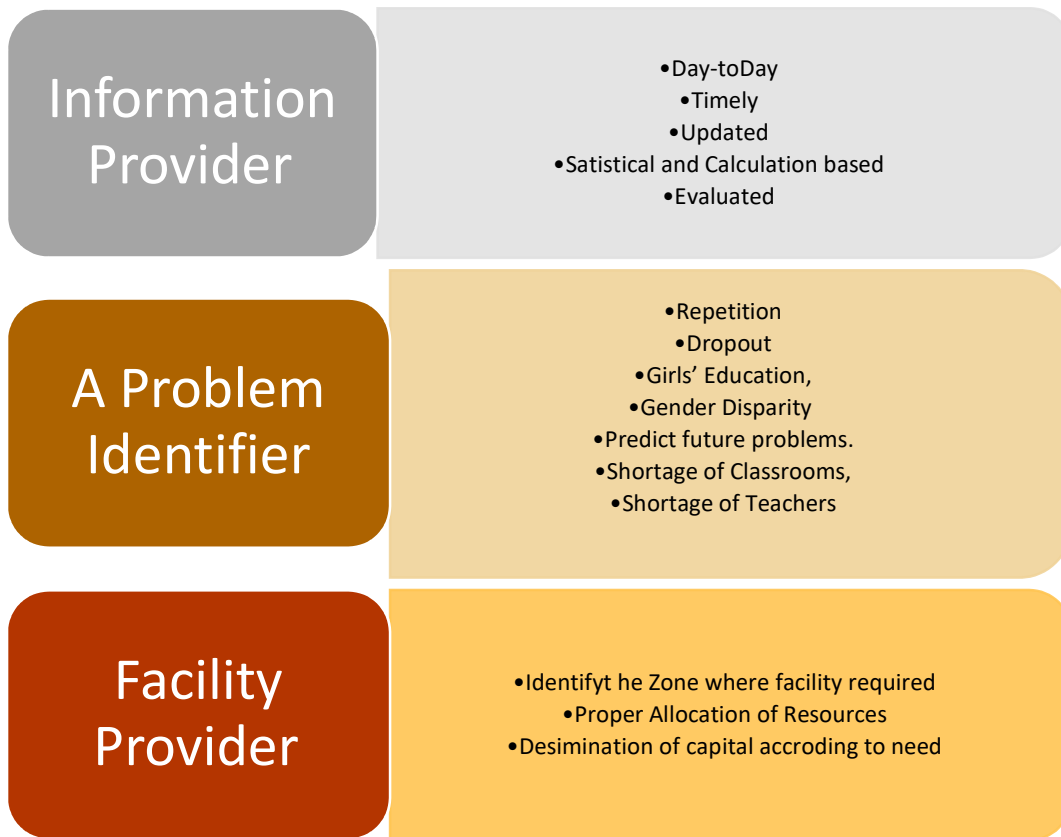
Information Provider

•Day-toDay
•Timely
•Updated
•Satistical and Calculation based
•Evaluated

A Problem Identifier

•Repetition
•Dropout
•Girls' Education,
•Gender Disparity
•Predict future problems.
•Shortage of Classrooms,
•Shortage of Teachers

Facility Provider

•Identifyt he Zone where facility required
•Proper Allocation of Resources
•Desimination of capital accroding to need